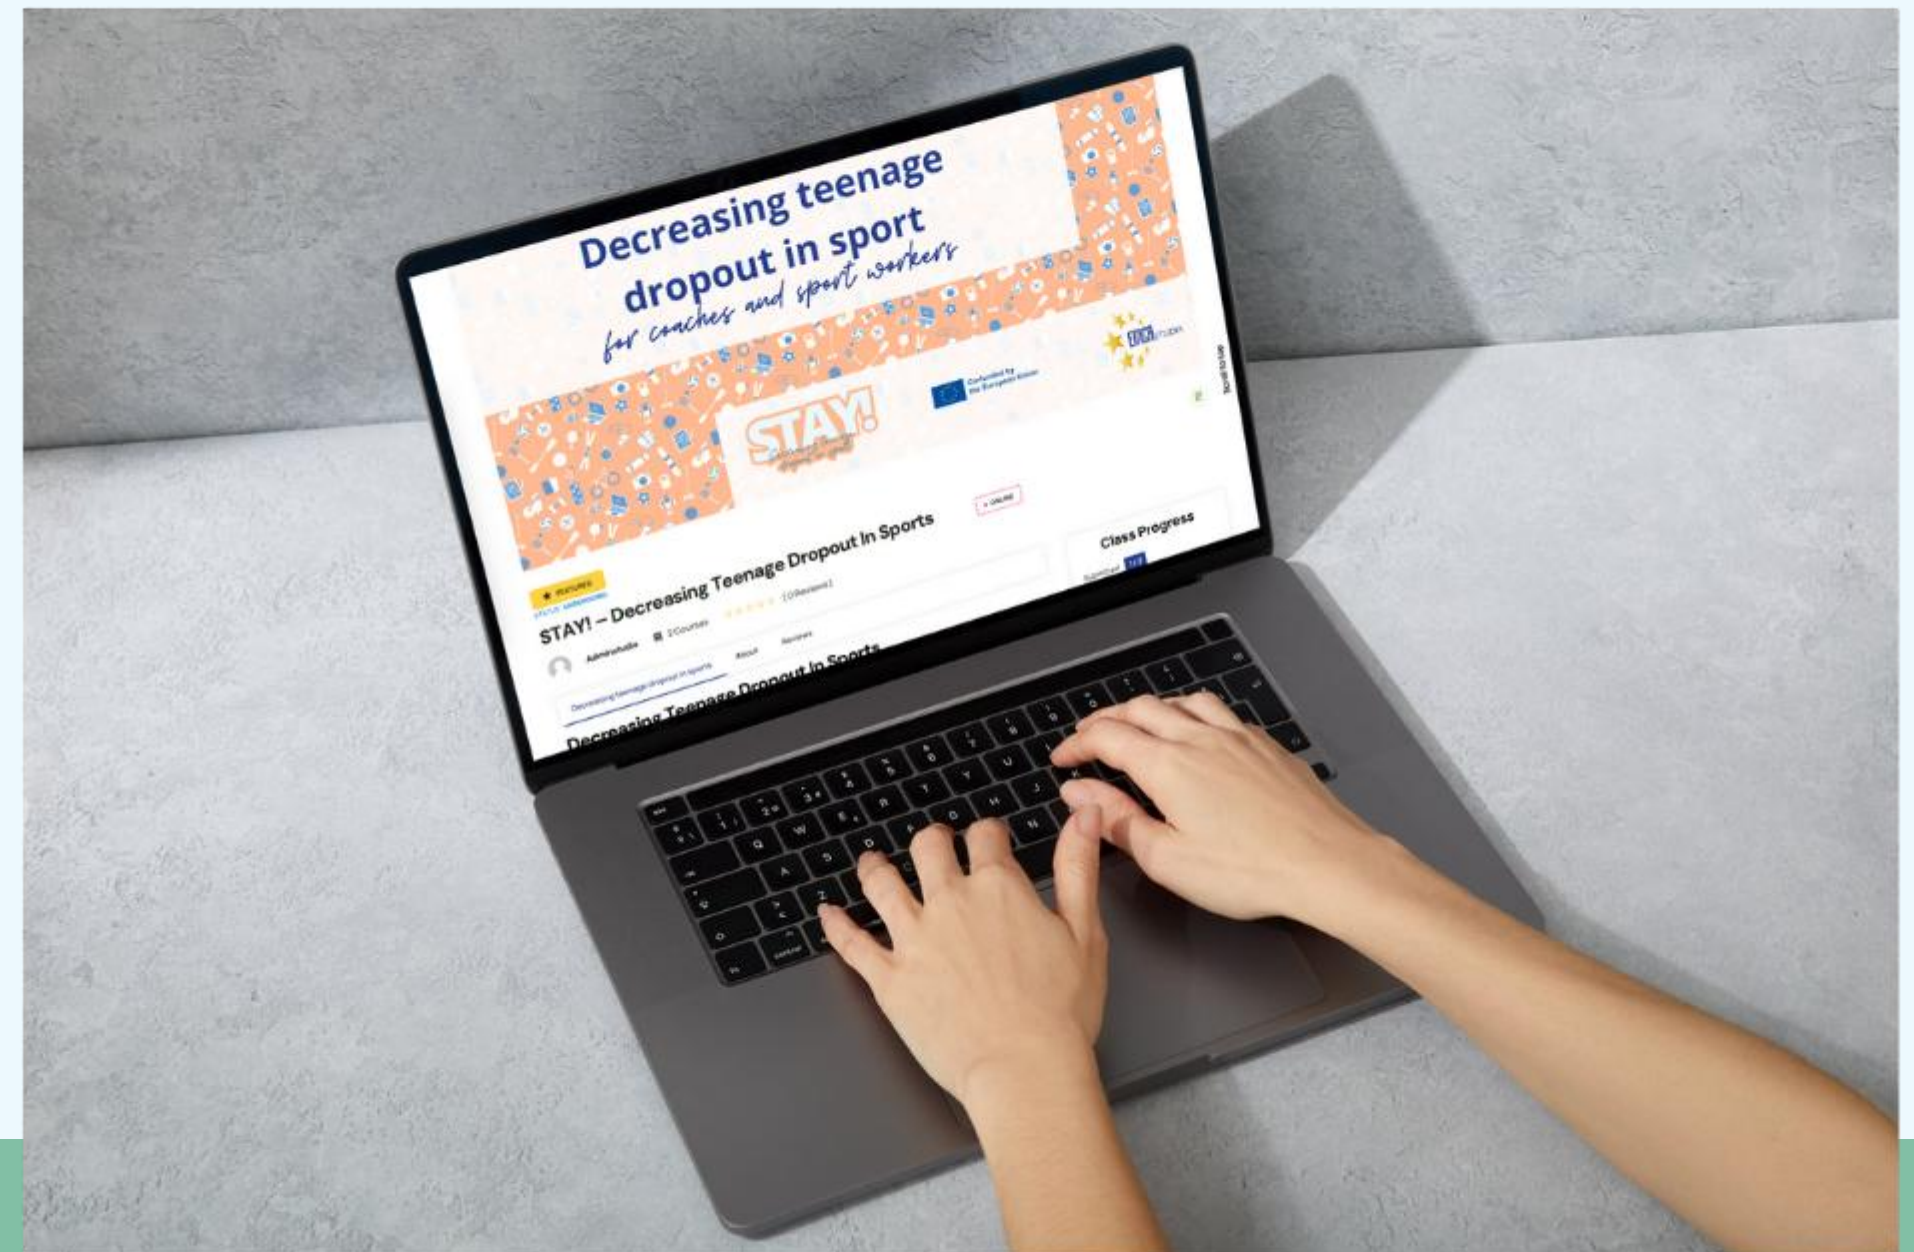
Decreasing teenage dropout in sport
for coaches and sport workers

STAY!

Co-funded by the European Union

Class Progress

FEATURED

STAY! – Decreasing Teenage Dropout In Sports

Admin 2 Courses (0 Reviews)

Decreasing teenage dropout in sports About Reviews

Decreasing Teenage Dropout In Sports

• ONLINE